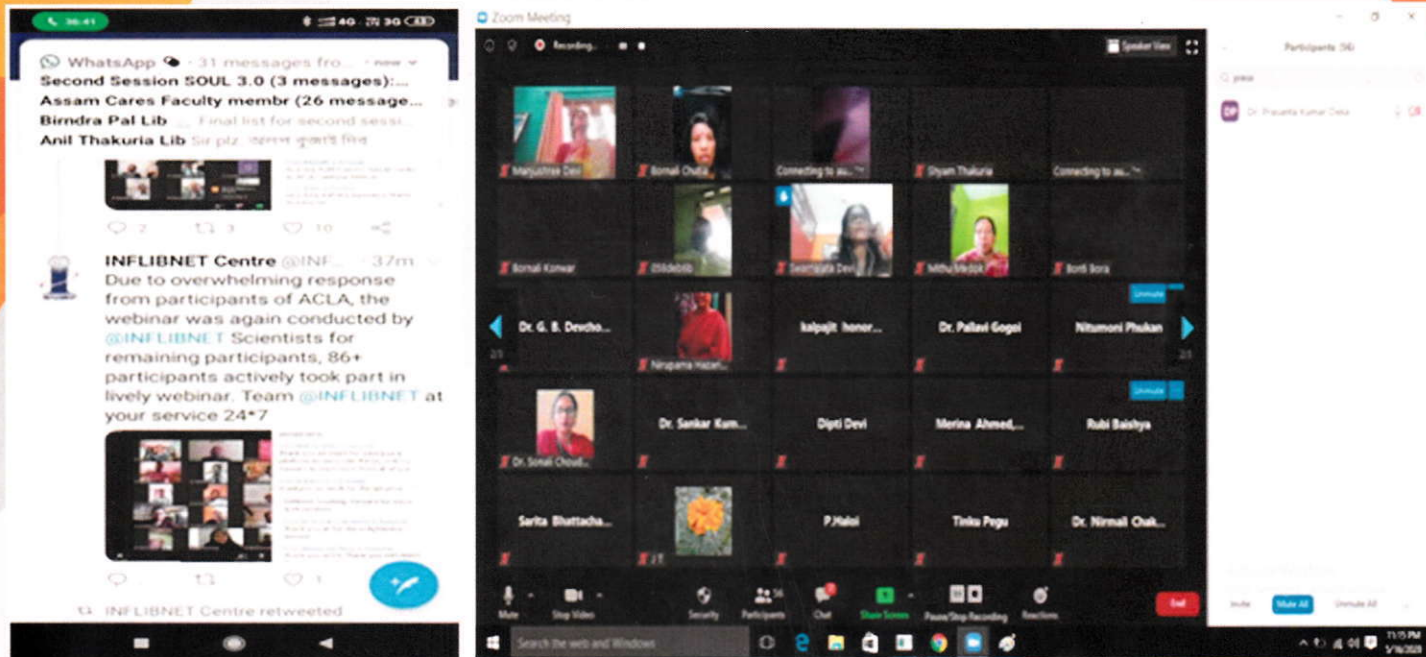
36:41 4G 3G

WhatsApp · 31 messages fro... now

Second Session SOUL 3.0 (3 messages):...

Assam Cares Faculty membr (26 message...

Birndra Pal Lib Final list for second sessi...

Anil Thakuria Lib Sir plz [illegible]

2 3 10

INFLIBNET Centre @INF... · 37m

Due to overwhelming response from participants of ACLA, the webinar was again conducted by @INFLIBNET Scientists for remaining participants, 86+ participants actively took part in lively webinar. Team @INFLIBNET at your service 24*7

1

INFLIBNET Centre retweeted

Zoom Meeting

Recording...

Speaker View

Participants (56)

Dr. Prasanta Kumar Deka

Manjushree Devi

Bornali Chutia

Connecting to au...

Shyam Thakuria

Connecting to au...

Bornali Konwar

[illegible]

Swarnalata Devi

Mithu Medok

Bonti Bora

Dr. G. B. Devcho...

Nirupama Hazari...

kalpajit honor...

Dr. Pallavi Gogoi

Nitumoni Phukan

Unmute

Dr. Sonali Choud...

Dr. Sankar Kum...

Dipti Devi

Merina Ahmed,...

Rubi Baishya

Unmute

Sarita Bhattacha...

P.Haloi

Tinku Pegu

Dr. Nirmali Chak...

Mute

Stop Video

Security

Participants 56

Chat

Share Screen

Pause/Stop Recording

Reactions

End

Invite

Mute All

Unmute All

Search the web and Windows

7:15 PM